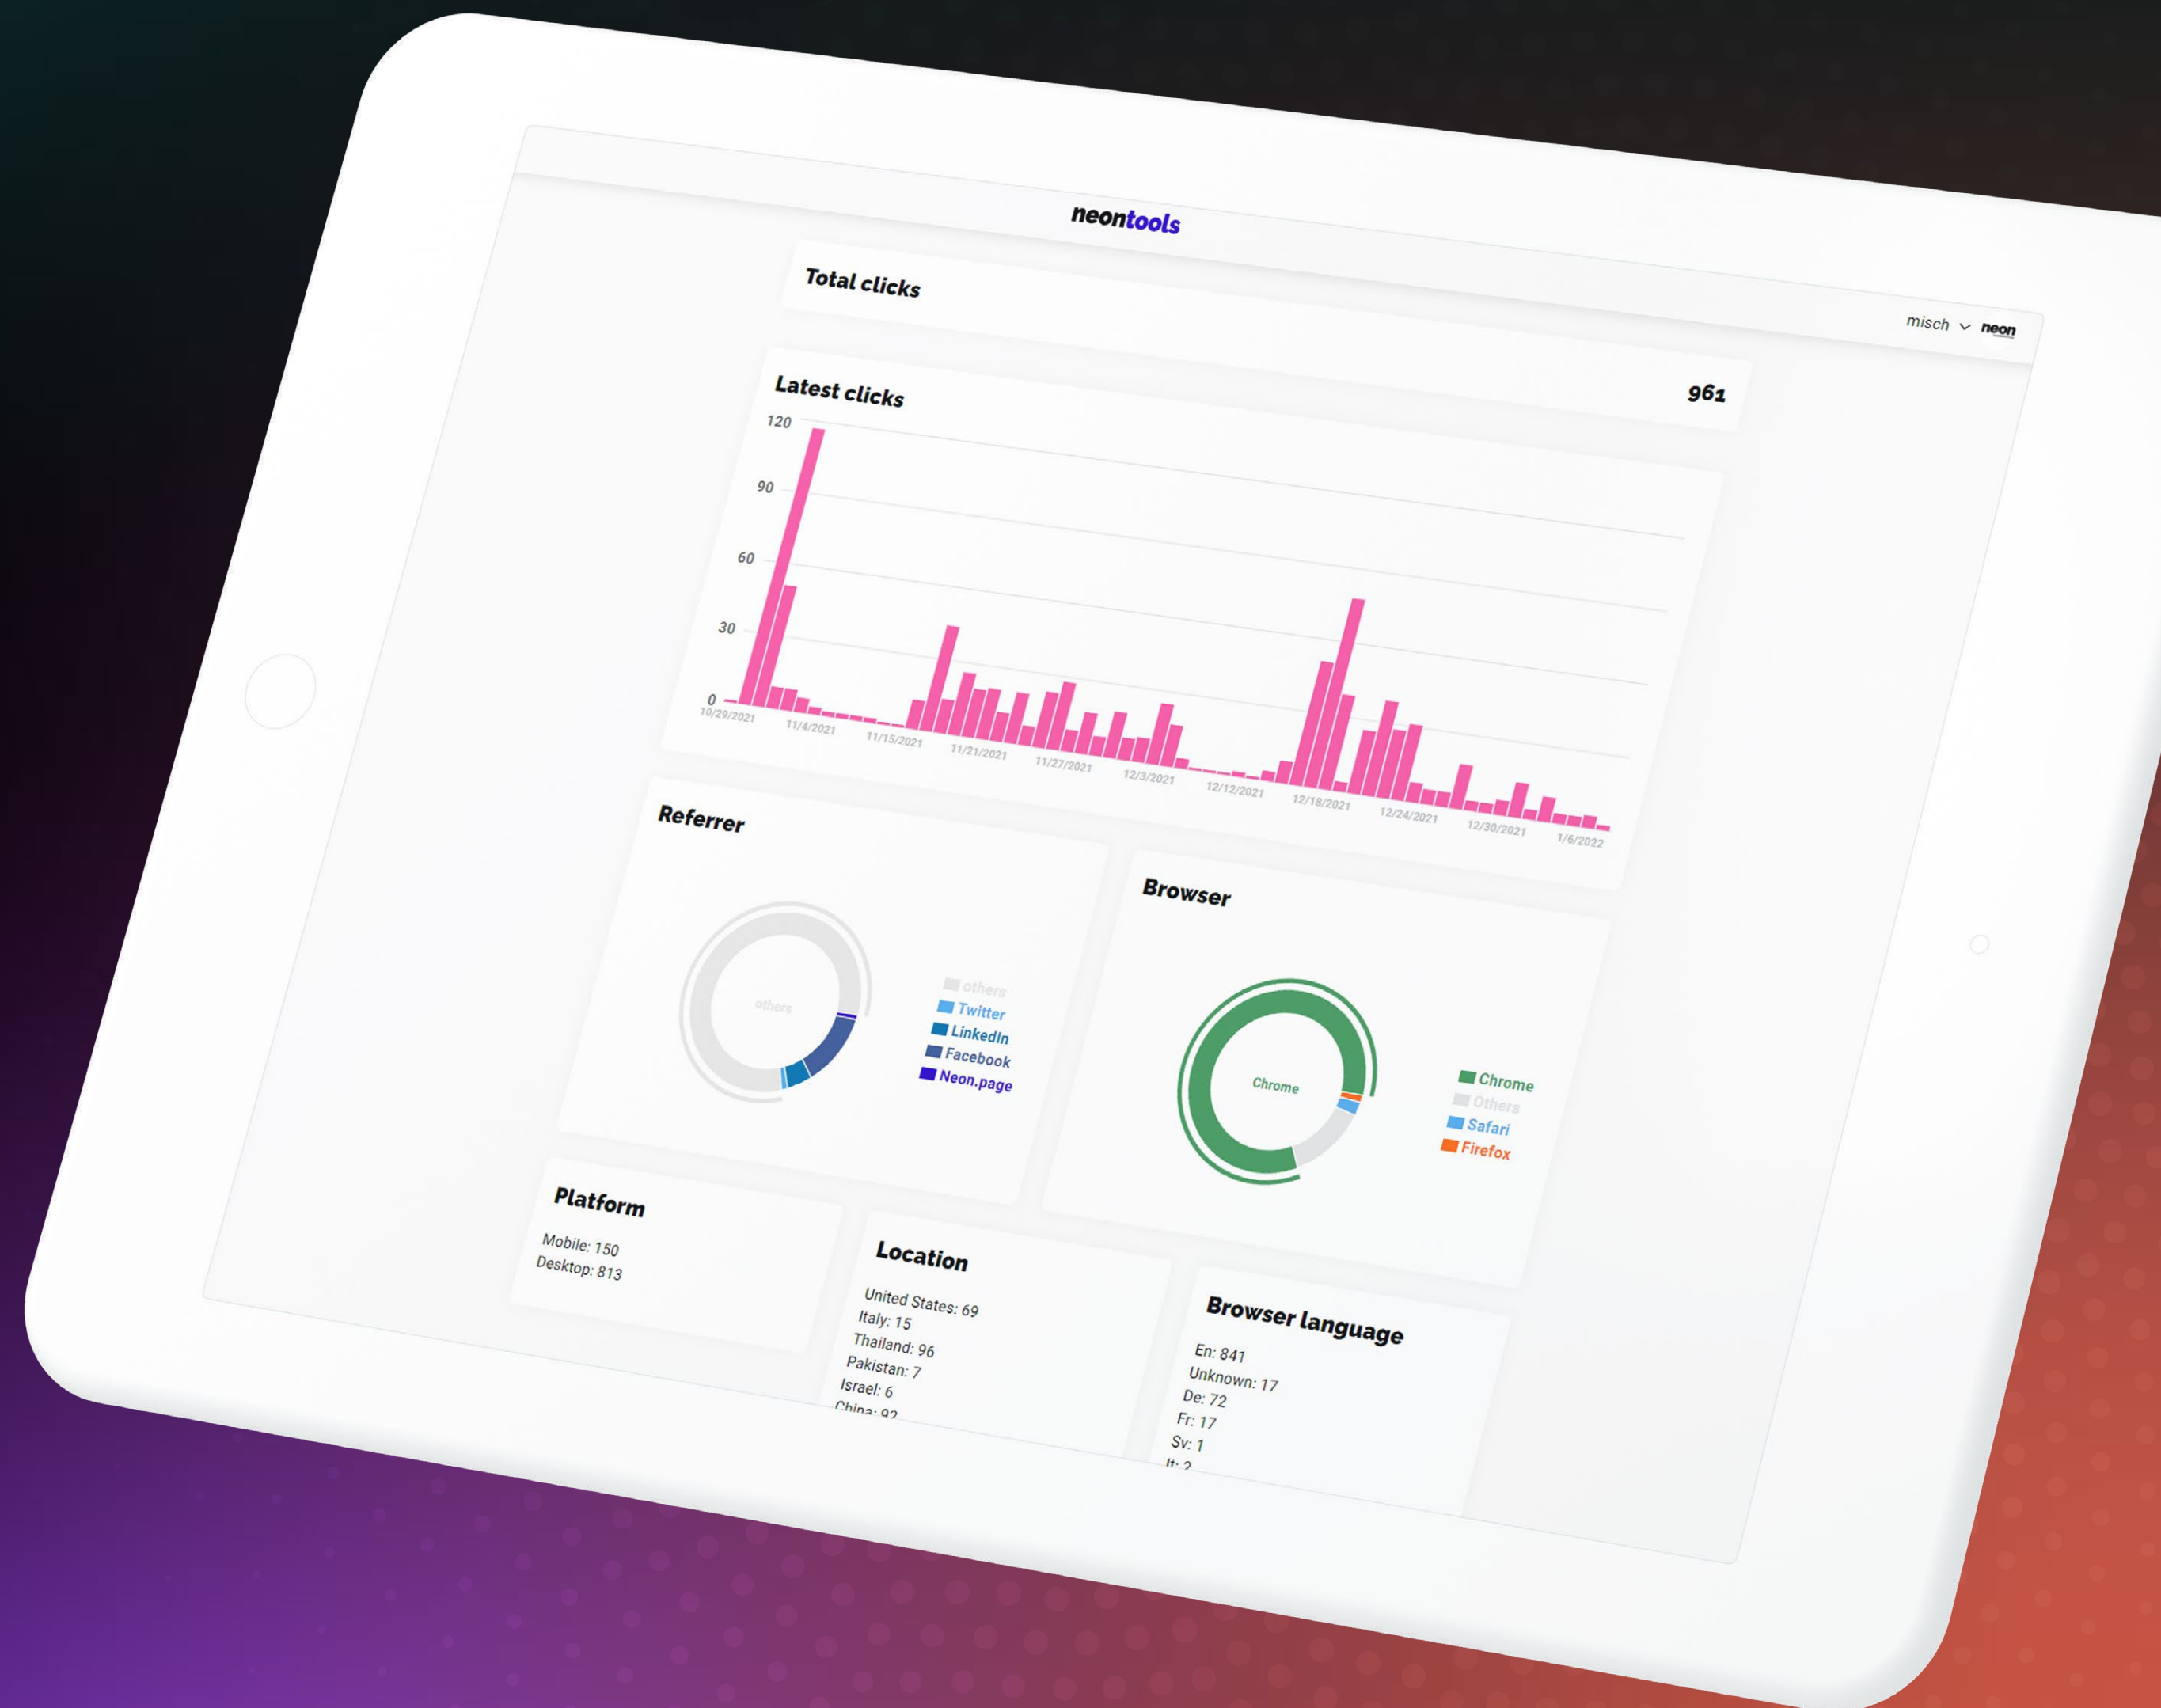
neontools

misch neon

Total clicks

Latest clicks 961

120
90
60
30
0
10/29/2021 11/4/2021 11/15/2021 11/21/2021 11/27/2021 12/3/2021 12/12/2021 12/18/2021 12/24/2021 12/30/2021 1/6/2022

Referrer

others

others
Twitter
LinkedIn
Facebook
Neon.page

Browser

Chrome

Chrome
Others
Safari
Firefox

Platform

Mobile: 150
Desktop: 813

Location

United States: 69
Italy: 15
Thailand: 96
Pakistan: 7
Israel: 6
China: 92

Browser language

En: 841
Unknown: 17
De: 72
Fr: 17
Sv: 1
It: 2